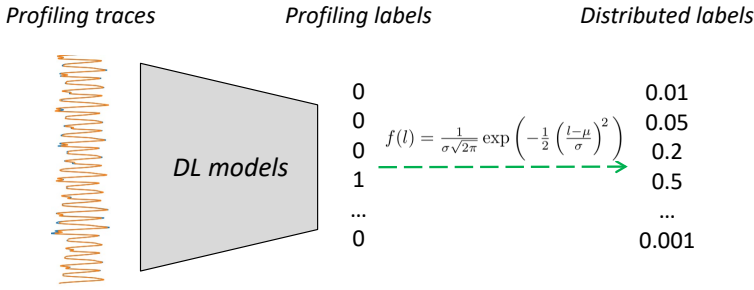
Profiling traces

Profiling labels

Distributed labels

DL models

0
0
0
1
…
0

$f(l) = \frac{1}{\sigma\sqrt{2\pi}} \exp\left(-\frac{1}{2}\left(\frac{l-\mu}{\sigma}\right)^2\right)$

0.01
0.05
0.2
0.5
…
0.001